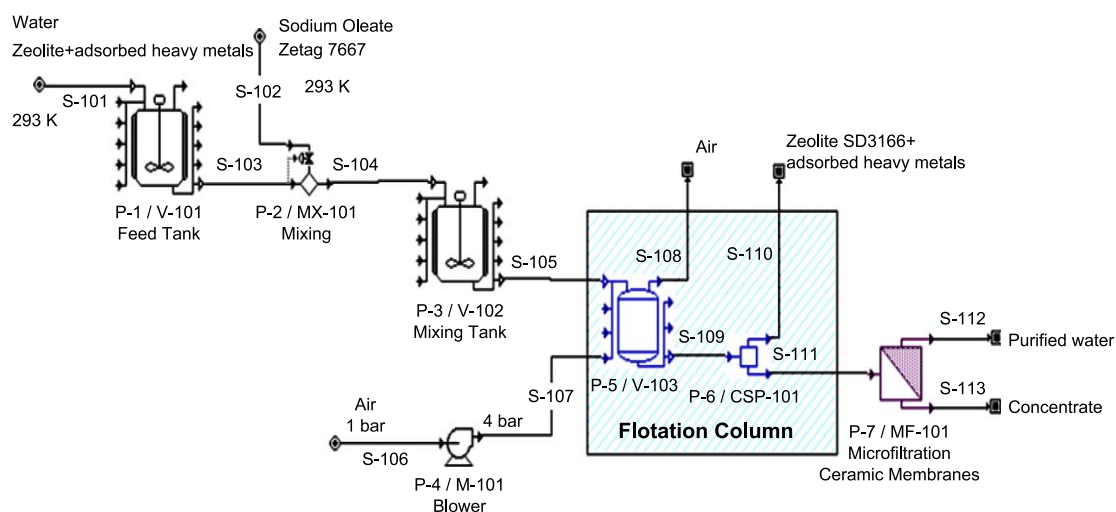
Water
Zeolite+adsorbed heavy metals
S-101
293 K
Sodium Oleate
Zetag 7667
S-102
293 K
S-103
S-104
P-1 / V-101
Feed Tank
P-2 / MX-101
Mixing
Air
Zeolite SD3166+
adsorbed heavy metals
S-108
S-110
S-105
P-3 / V-102
Mixing Tank
S-109
S-111
S-112
Purified water
S-113
Concentrate
S-107
P-5 / V-103
P-6 / CSP-101
Air
1 bar
4 bar
Flotation Column
S-106
P-4 / M-101
Blower
P-7 / MF-101
Microfiltration
Ceramic Membranes